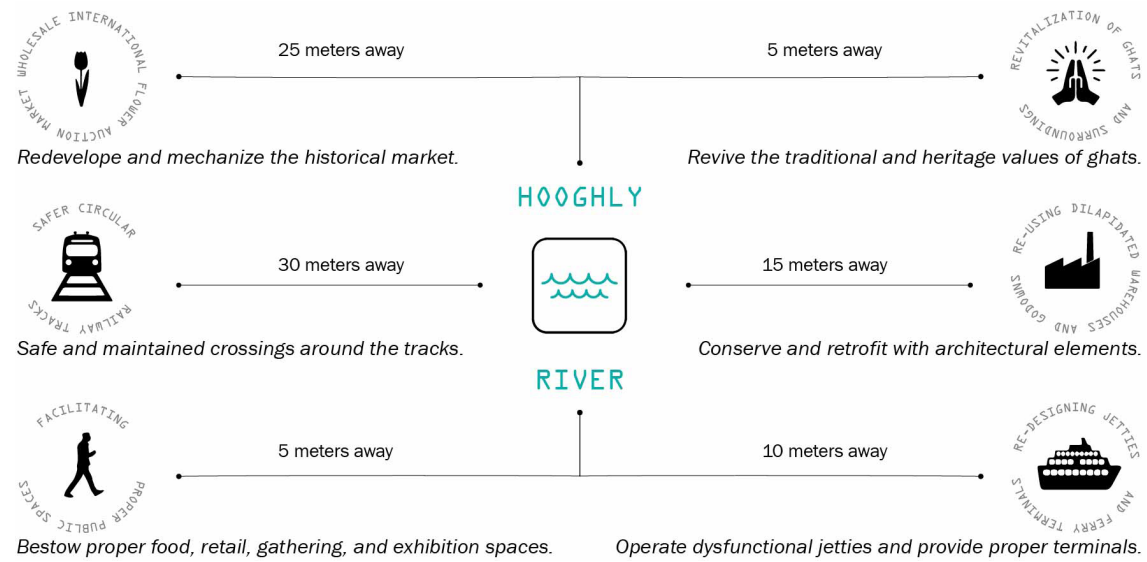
WHOLESALE INTERNATIONAL FLOWER AUCTION MARKET

25 meters away

5 meters away

REVITALIZATION OF GHATS AND SURROUNDINGS

Redevelope and mechanize the historical market.

Revive the traditional and heritage values of ghats.

HOOGHLY

SAFER CIRCULAR RAILWAY TRACKS

30 meters away

15 meters away

RE-USING DILAPIDATED WAREHOUSES AND GODOWNS

Safe and maintained crossings around the tracks.

Conserve and retrofit with architectural elements.

RIVER

FACILITATING PROPER PUBLIC SPACES

5 meters away

10 meters away

RE-DESIGNING JETTIES AND FERRY TERMINALS

Bestow proper food, retail, gathering, and exhibition spaces.

Operate dysfunctional jetties and provide proper terminals.